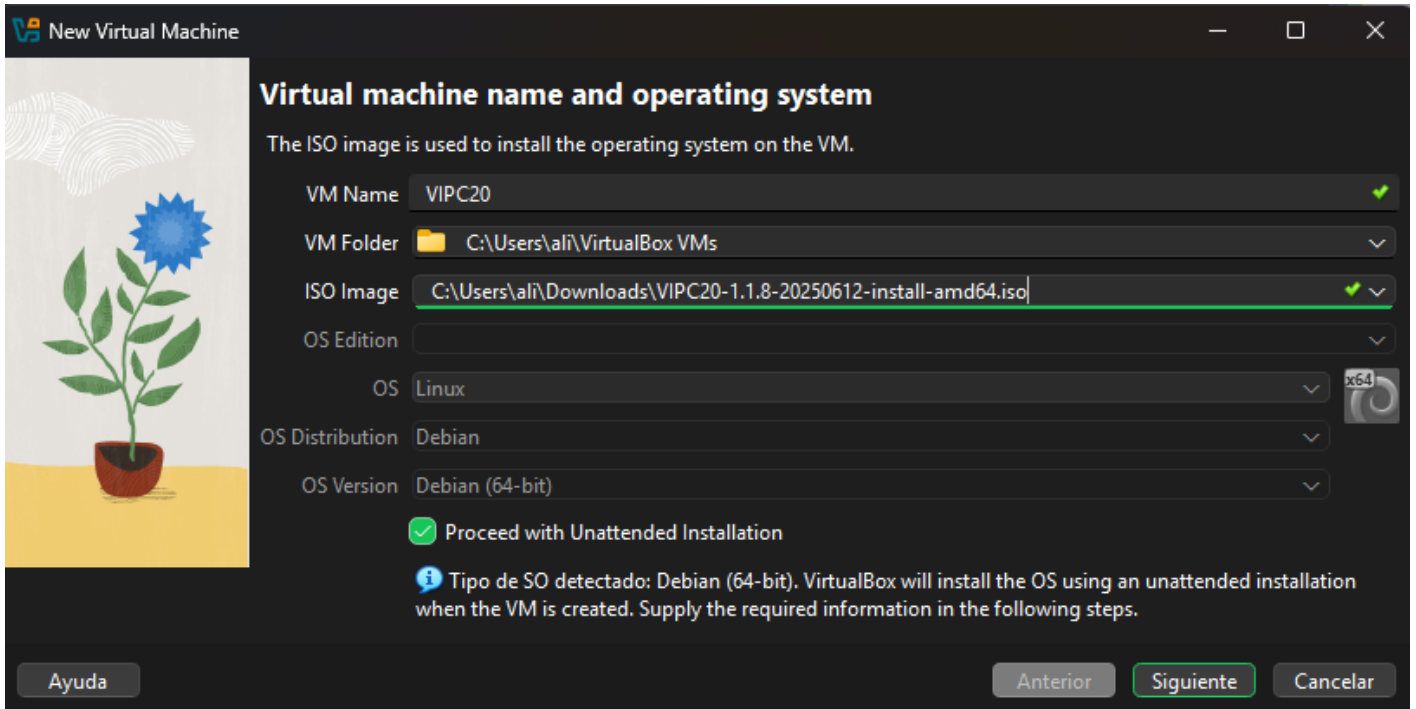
New Virtual Machine

Virtual machine name and operating system

The ISO image is used to install the operating system on the VM.

VM Name VIPC20

VM Folder C:\Users\ali\VirtualBox VMs

ISO Image C:\Users\ali\Downloads\VIPC20-1.1.8-20250612-install-amd64.iso

OS Edition

OS Linux

x64

OS Distribution Debian

OS Version Debian (64-bit)

Proceed with Unattended Installation

Tipo de SO detectado: Debian (64-bit). VirtualBox will install the OS using an unattended installation when the VM is created. Supply the required information in the following steps.

Ayuda

Anterior Siguiente Cancelar